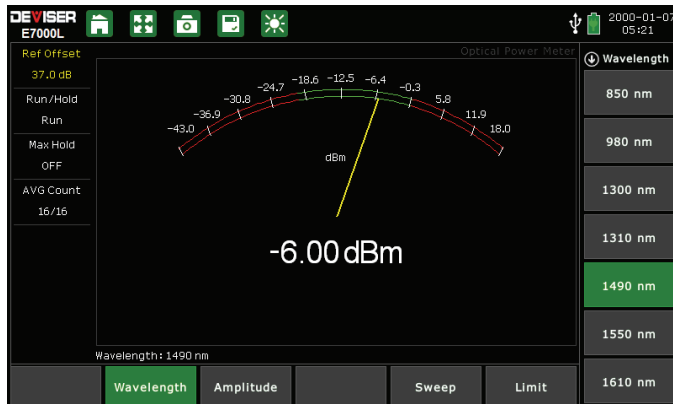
DEVISER
E7000L

2000-01-07
05:21

Ref Offset
37.0 dB
Run/Hold
Run
Max Hold
OFF
AVG Count
16/16

Optical Power Meter

-43.0
-36.9
-30.8
-24.7
-18.6
-12.5
-6.4
-0.3
5.8
11.9
18.0
dBm

-6.00 dBm

Wavelength: 1490 nm

Wavelength
850 nm
980 nm
1300 nm
1310 nm
1490 nm
1550 nm
1610 nm

Wavelength
Amplitude
Sweep
Limit